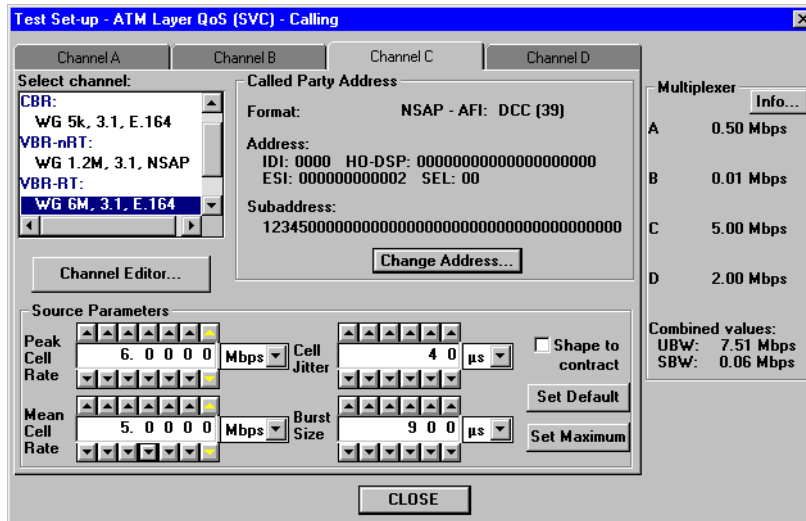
Test Set-up - ATM Layer QoS (SVC) - Calling

Channel A
Channel B
Channel C
Channel D

Select channel:
CBR:
WG 5k, 3.1, E.164
VBR-nRT:
WG 1.2M, 3.1, NSAP
VBR-RT:
WG 6M, 3.1, E.164

Channel Editor...

Called Party Address
Format: NSAP - AFI: DCC (39)

Address:
IDI: 0000 HO-DSP: 00000000000000000000
ESI: 000000000002 SEL: 00

Subaddress:
1234500000000000000000000000000000000000

Change Address...

Multiplexer
Info...
A 0.50 Mbps
B 0.01 Mbps
C 5.00 Mbps
D 2.00 Mbps

Combined values:
UBW: 7.51 Mbps
SBW: 0.06 Mbps

Source Parameters
Peak Cell Rate 6. 0 0 0 0 Mbps
Cell Jitter 4 0 µs
Shape to contract
Mean Cell Rate 5. 0 0 0 0 Mbps
Burst Size 9 0 0 µs
Set Default
Set Maximum

CLOSE